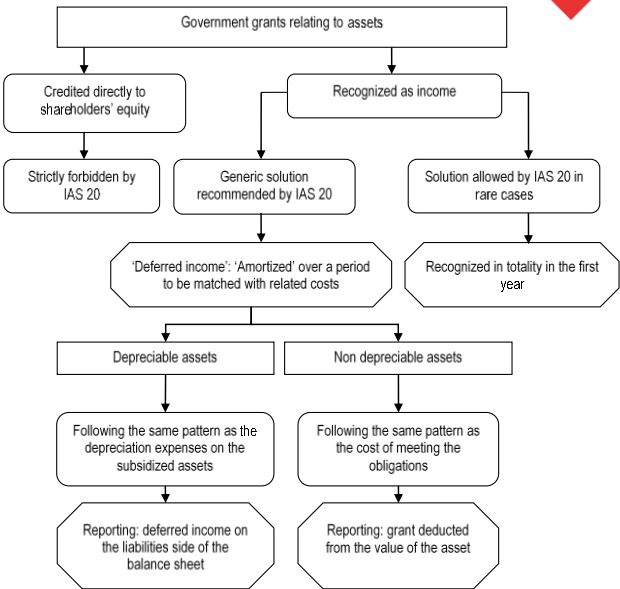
Government grants relating to assets

Credited directly to shareholders' equity

Recognized as income

Strictly forbidden by IAS 20

Generic solution recommended by IAS 20

Solution allowed by IAS 20 in rare cases

'Deferred income': 'Amortized' over a period to be matched with related costs

Recognized in totality in the first year

Depreciable assets

Non depreciable assets

Following the same pattern as the depreciation expenses on the subsidized assets

Following the same pattern as the cost of meeting the obligations

Reporting: deferred income on the liabilities side of the balance sheet

Reporting: grant deducted from the value of the asset